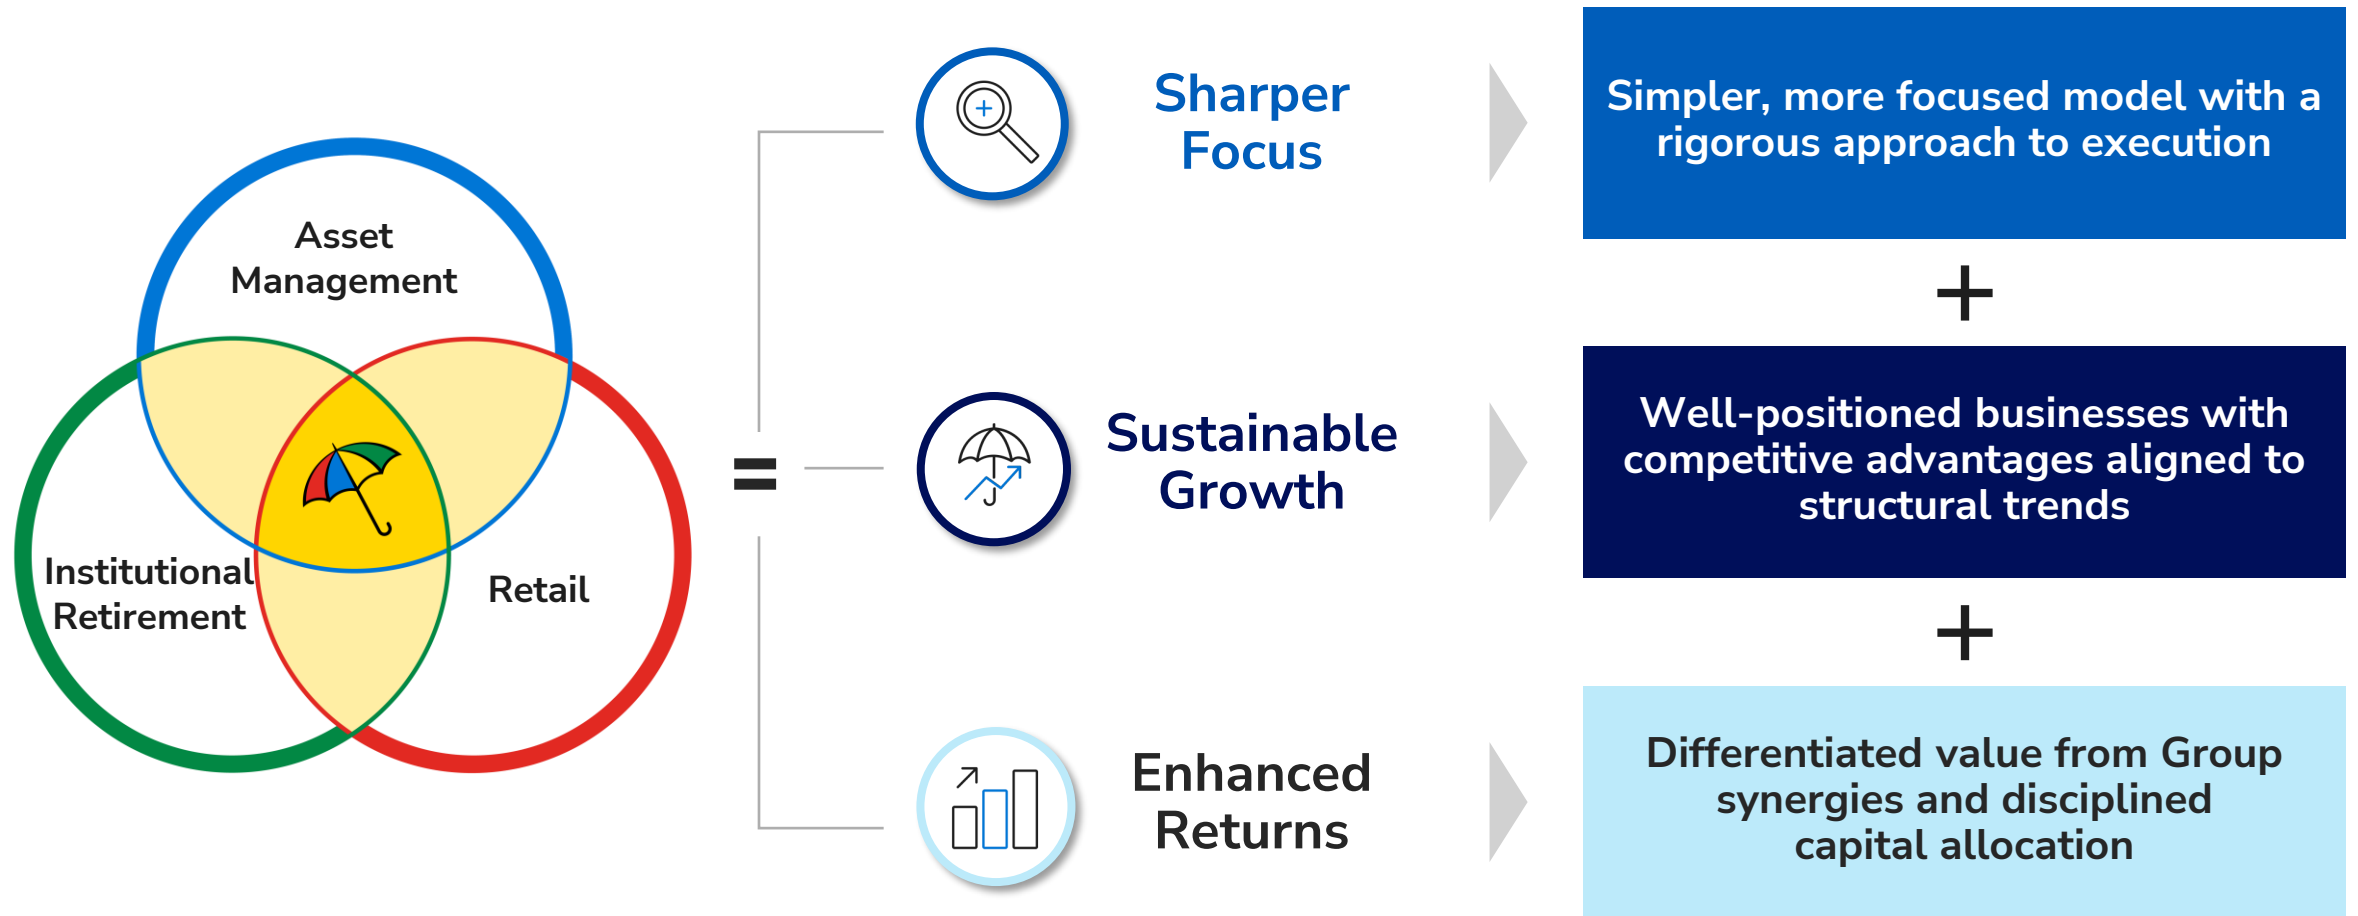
Asset Management

Institutional Retirement

Retail

=

Sharper Focus

Sustainable Growth

Enhanced Returns

Simpler, more focused model with a rigorous approach to execution

+

Well-positioned businesses with competitive advantages aligned to structural trends

+

Differentiated value from Group synergies and disciplined capital allocation